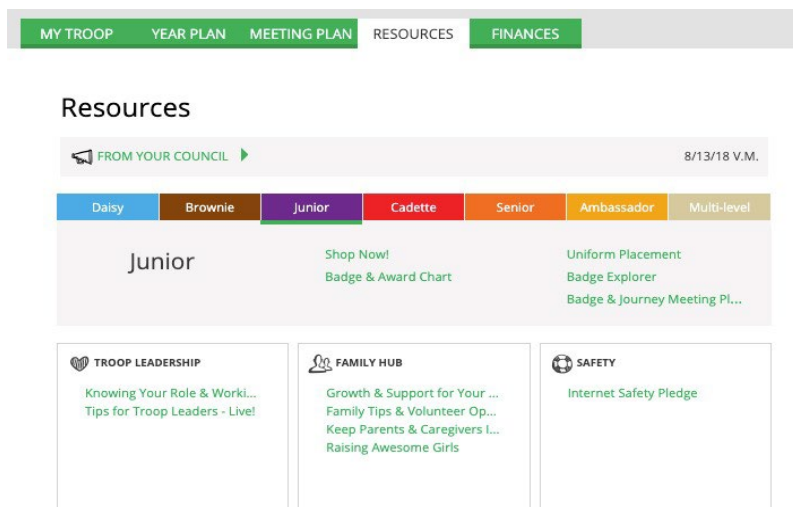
MY TROOP YEAR PLAN MEETING PLAN RESOURCES FINANCES

Resources

FROM YOUR COUNCIL

8/13/18 V.M.

| Daisy | Brownie | Junior | Cadette | Senior | Ambassador | Multi-level |
|---|---|---|---|---|---|---|

Junior

Shop Now!
Badge & Award Chart

Uniform Placement
Badge Explorer
Badge & Journey Meeting Pl...

TROOP LEADERSHIP
Knowing Your Role & Worki...
Tips for Troop Leaders - Live!

FAMILY HUB
Growth & Support for Your ...
Family Tips & Volunteer Op...
Keep Parents & Caregivers I...
Raising Awesome Girls

SAFETY
Internet Safety Pledge